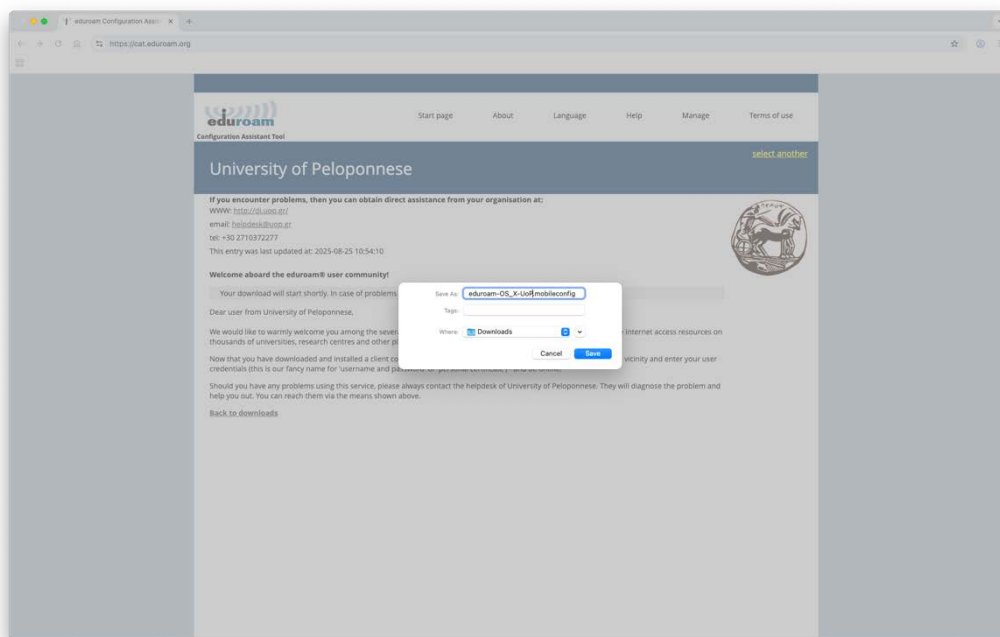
eduroam Configuration Assist ×

https://cat.eduroam.org

eduroam
Configuration Assistant Tool

Start page About Language Help Manage Terms of use

select another

University of Peloponnese

If you encounter problems, then you can obtain direct assistance from your organisation at:
WWW: http://di.uop.gr/
email: helpdesk@uop.gr
tel: +30 2710372277
This entry was last updated at: 2025-08-25 10:54:10

Welcome aboard the eduroam® user community!

Your download will start shortly. In case of problems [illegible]

Dear user from University of Peloponnese,

We would like to warmly welcome you among the sever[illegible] internet access resources on thousands of universities, research centres and other pl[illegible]

Now that you have downloaded and installed a client co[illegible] vicinity and enter your user credentials (this is our fancy name for 'username and pa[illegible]

Should you have any problems using this service, please always contact the helpdesk of University of Peloponnese. They will diagnose the problem and help you out. You can reach them via the means shown above.

Back to downloads

Save As: eduroam-OS_X-UoP.mobileconfig
Tags:
Where: Downloads
Cancel Save